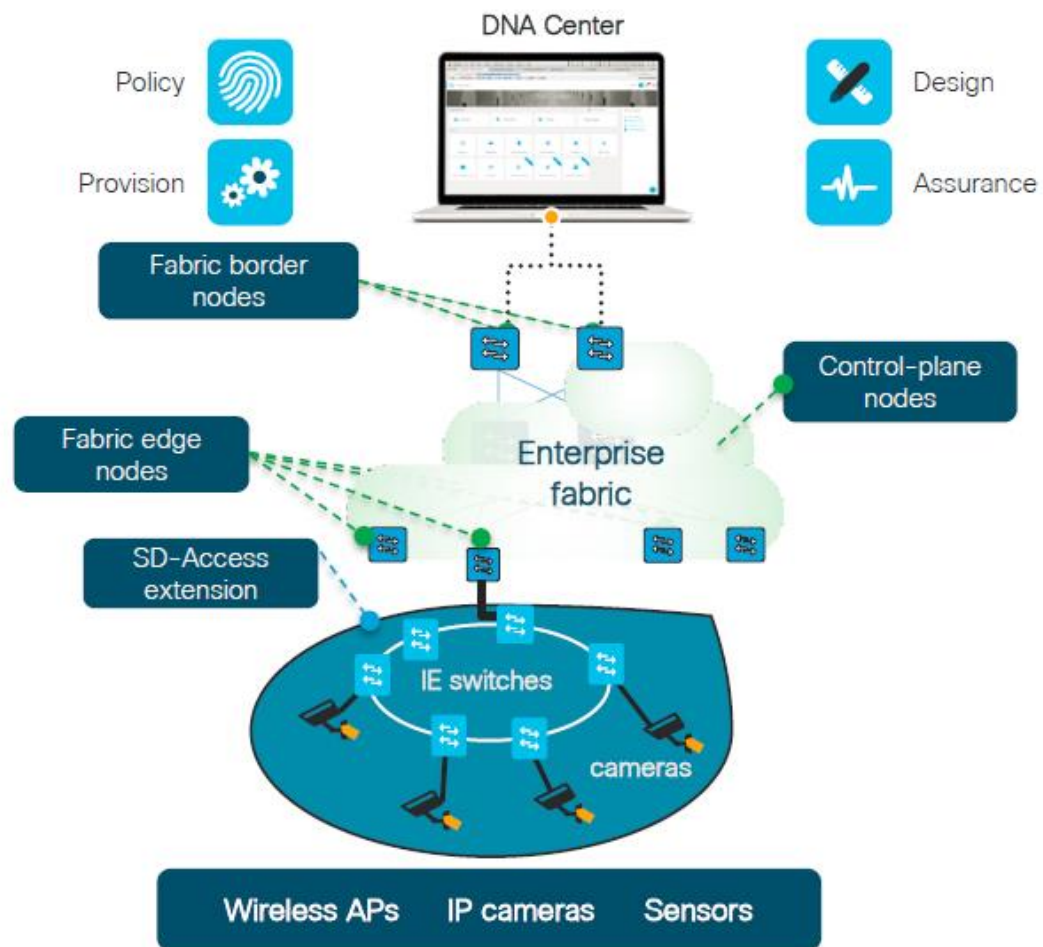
DNA Center

Policy

Provision

Design

Assurance

Fabric border nodes

Control-plane nodes

Fabric edge nodes

Enterprise fabric

SD-Access extension

IE switches

cameras

Wireless APs IP cameras Sensors